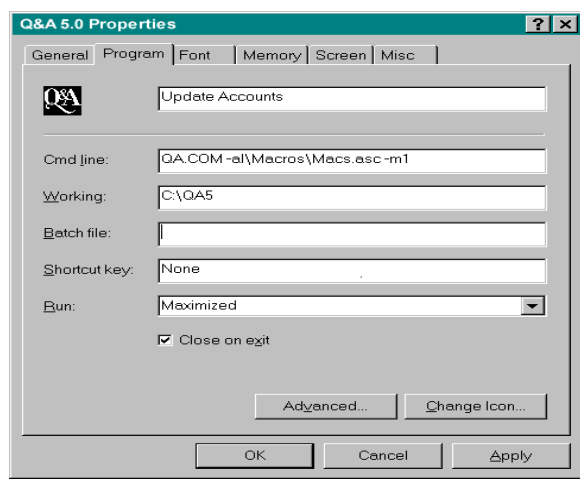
Q&A 5.0 Properties

?
X

General
Program
Font
Memory
Screen
Misc

Q&A

Update Accounts

Cmd line:
QA.COM -al\Macros\Macs.asc -m1

Working:
C:\QA5

Batch file:

Shortcut key:
None

Run:
Maximized

Close on exit

Advanced...
Change Icon...

OK
Cancel
Apply